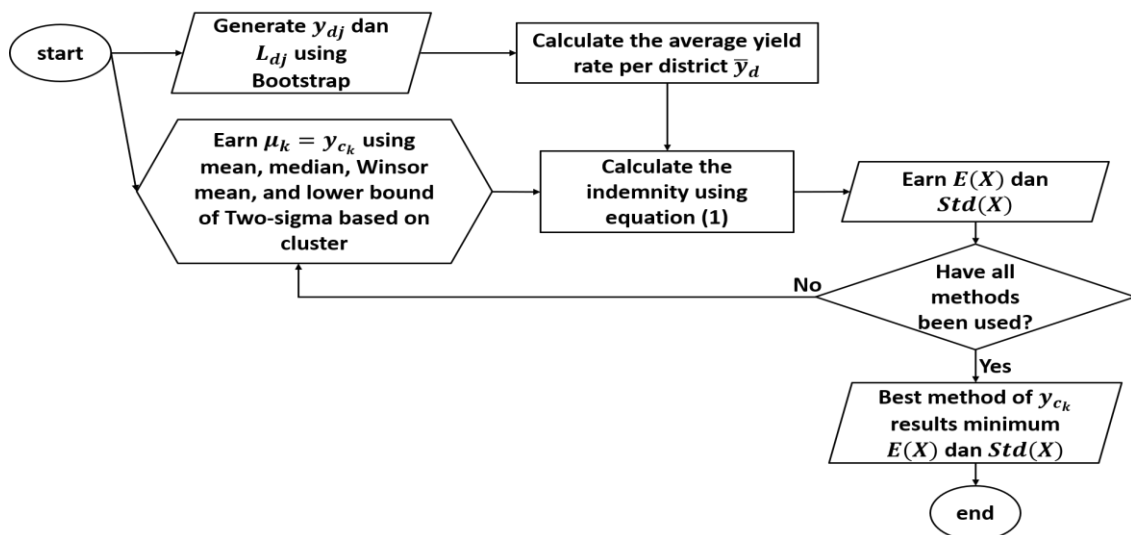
start

Generate $y_{dj}$ dan $L_{dj}$ using Bootstrap

Calculate the average yield rate per district $\bar{y}_d$

Earn $\mu_k = y_{c_k}$ using mean, median, Winsor mean, and lower bound of Two-sigma based on cluster

Calculate the indemnity using equation (1)

Earn $E(X)$ dan $Std(X)$

Have all methods been used?

No

Yes

Best method of $y_{c_k}$ results minimum $E(X)$ dan $Std(X)$

end